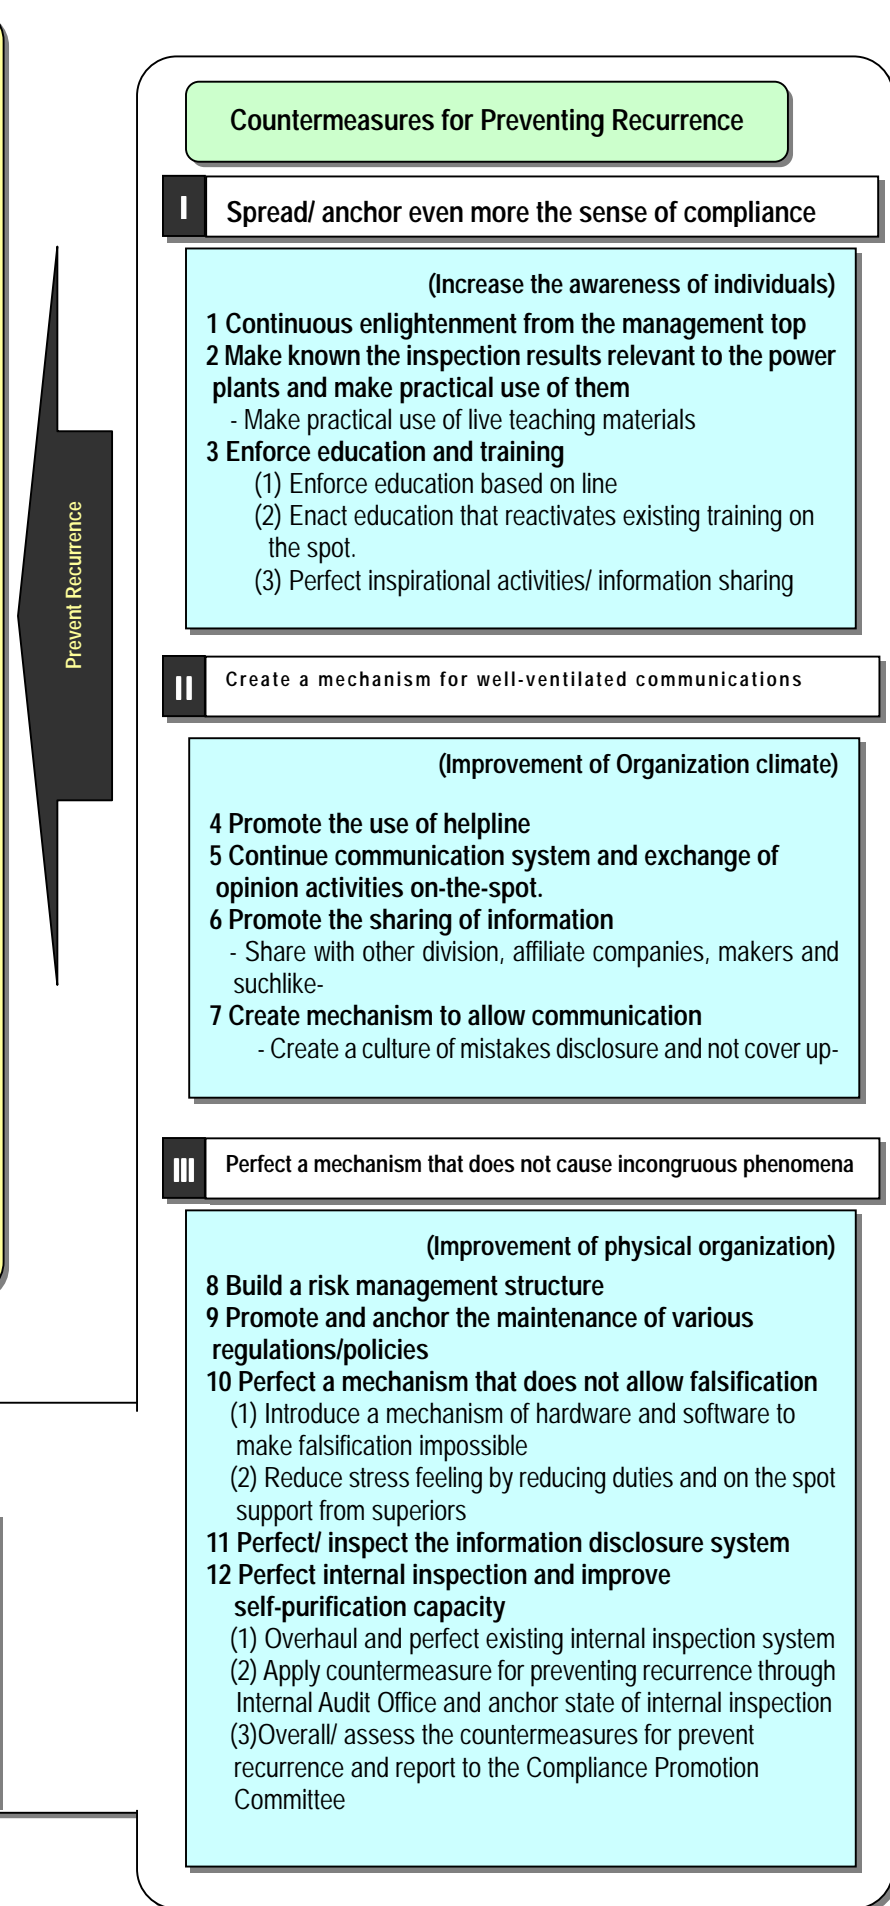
Prevent Recurrence

Countermeasures for Preventing Recurrence

I Spread/ anchor even more the sense of compliance

(Increase the awareness of individuals)

1 Continuous enlightenment from the management top
2 Make known the inspection results relevant to the power plants and make practical use of them
- Make practical use of live teaching materials
3 Enforce education and training
(1) Enforce education based on line
(2) Enact education that reactivates existing training on the spot.
(3) Perfect inspirational activities/ information sharing

II Create a mechanism for well-ventilated communications

(Improvement of Organization climate)

4 Promote the use of helpline
5 Continue communication system and exchange of opinion activities on-the-spot.
6 Promote the sharing of information
- Share with other division, affiliate companies, makers and suchlike-
7 Create mechanism to allow communication
- Create a culture of mistakes disclosure and not cover up-

III Perfect a mechanism that does not cause incongruous phenomena

(Improvement of physical organization)

8 Build a risk management structure
9 Promote and anchor the maintenance of various regulations/policies
10 Perfect a mechanism that does not allow falsification
(1) Introduce a mechanism of hardware and software to make falsification impossible
(2) Reduce stress feeling by reducing duties and on the spot support from superiors
11 Perfect/ inspect the information disclosure system
12 Perfect internal inspection and improve self-purification capacity
(1) Overhaul and perfect existing internal inspection system
(2) Apply countermeasure for preventing recurrence through Internal Audit Office and anchor state of internal inspection
(3)Overall/ assess the countermeasures for prevent recurrence and report to the Compliance Promotion Committee